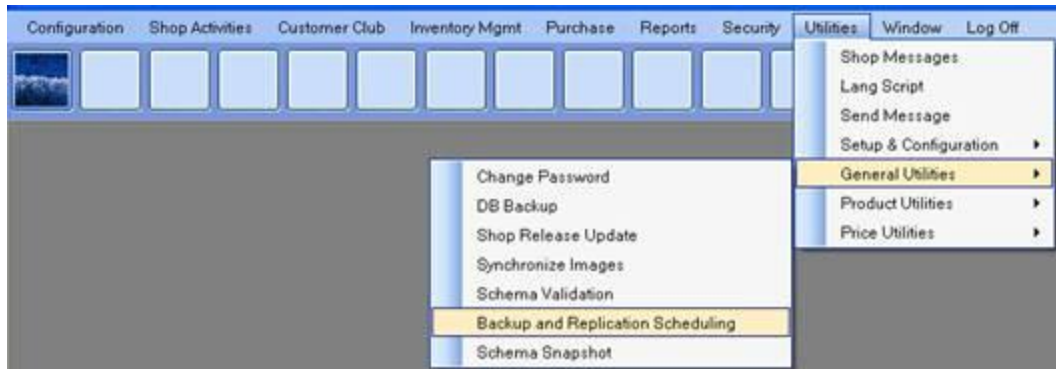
Configuration Shop Activities Customer Club Inventory Mgmt Purchase Reports Security Utilities Window Log Off

Shop Messages
Lang Script
Send Message
Setup & Configuration
General Utilities
Product Utilities
Price Utilities

Change Password
DB Backup
Shop Release Update
Synchronize Images
Schema Validation
Backup and Replication Scheduling
Schema Snapshot